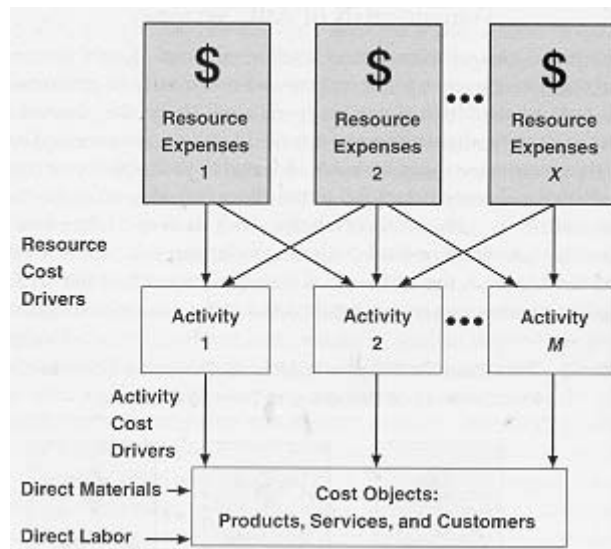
$
Resource Expenses 1

$
Resource Expenses 2

•••

$
Resource Expenses $X$

Resource Cost Drivers

Activity 1

Activity 2

•••

Activity $M$

Activity Cost Drivers

Direct Materials

Direct Labor

Cost Objects: Products, Services, and Customers